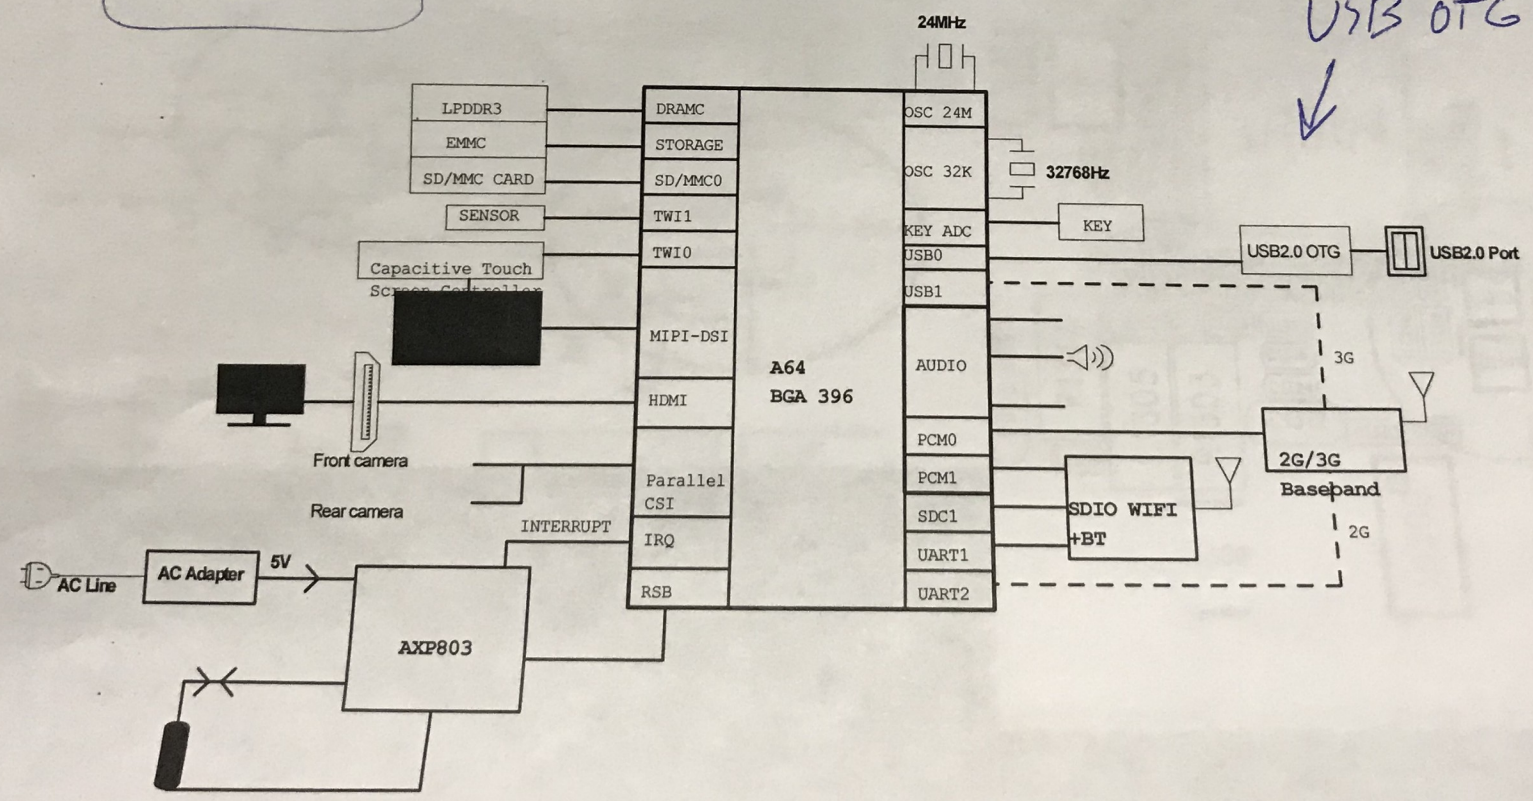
USB OTG

24MHz

LPDDR3
EMMC
SD/MMC CARD
SENSOR
Capacitive Touch Screen Controller

DRAMC
STORAGE
SD/MMC0
TWI1
TWI0
MIPI-DSI
HDMI
Parallel CSI
IRQ
RSB

A64
BGA 396

OSC 24M
OSC 32K
32768Hz
KEY ADC
KEY
USB0
USB2.0 OTG
USB2.0 Port
USB1
AUDIO
PCM0
PCM1
SDC1
UART1
UART2

3G
2G/3G
Baseband
2G
SDIO WIFI +BT

Front camera
Rear camera
INTERRUPT
AC Line
AC Adapter
5V
AXP803